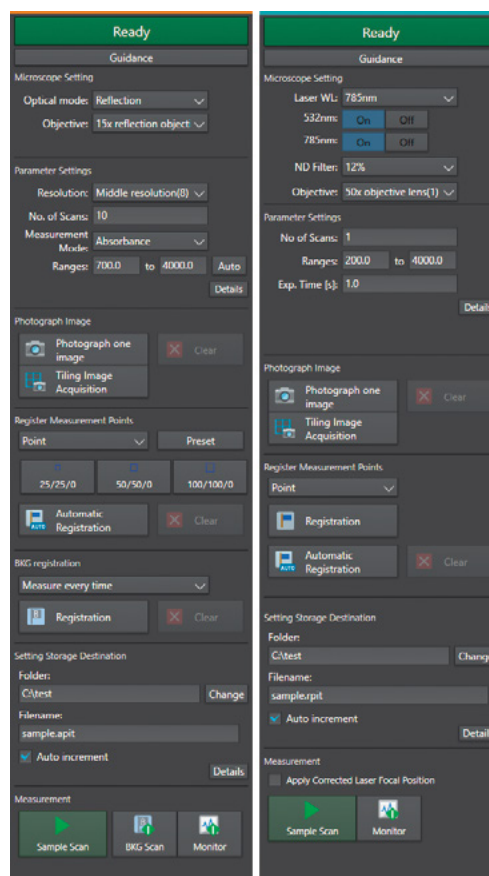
Ready
Guidance
Microscope Setting
Optical mode: Reflection
Objective: 15x reflection object
Parameter Settings
Resolution: Middle resolution(8)
No. of Scans: 10
Measurement Mode: Absorbance
Ranges: 700.0 to 4000.0 Auto
Details
Photograph Image
Photograph one image
Clear
Tiling Image Acquisition
Register Measurement Points
Point
Preset
25/25/0
50/50/0
100/100/0
Automatic Registration
Clear
BKG registration
Measure every time
Registration
Clear
Setting Storage Destination
Folder:
C:\test
Change
Filename:
sample.apit
Auto increment
Details
Measurement
Sample Scan
BKG Scan
Monitor

Ready
Guidance
Microscope Setting
Laser WL: 785nm
532nm: On Off
785nm: On Off
ND Filter: 12%
Objective: 50x objective lens(1)
Parameter Settings
No of Scans: 1
Ranges: 200.0 to 4000.0
Exp. Time [s]: 1.0
Detail
Photograph Image
Photograph one image
Clear
Tiling Image Acquisition
Register Measurement Points
Point
Registration
Automatic Registration
Clear
Setting Storage Destination
Folder:
C:\test
Chang
Filename:
sample.rpit
Auto increment
Detail
Measurement
Apply Corrected Laser Focal Position
Sample Scan
Monitor